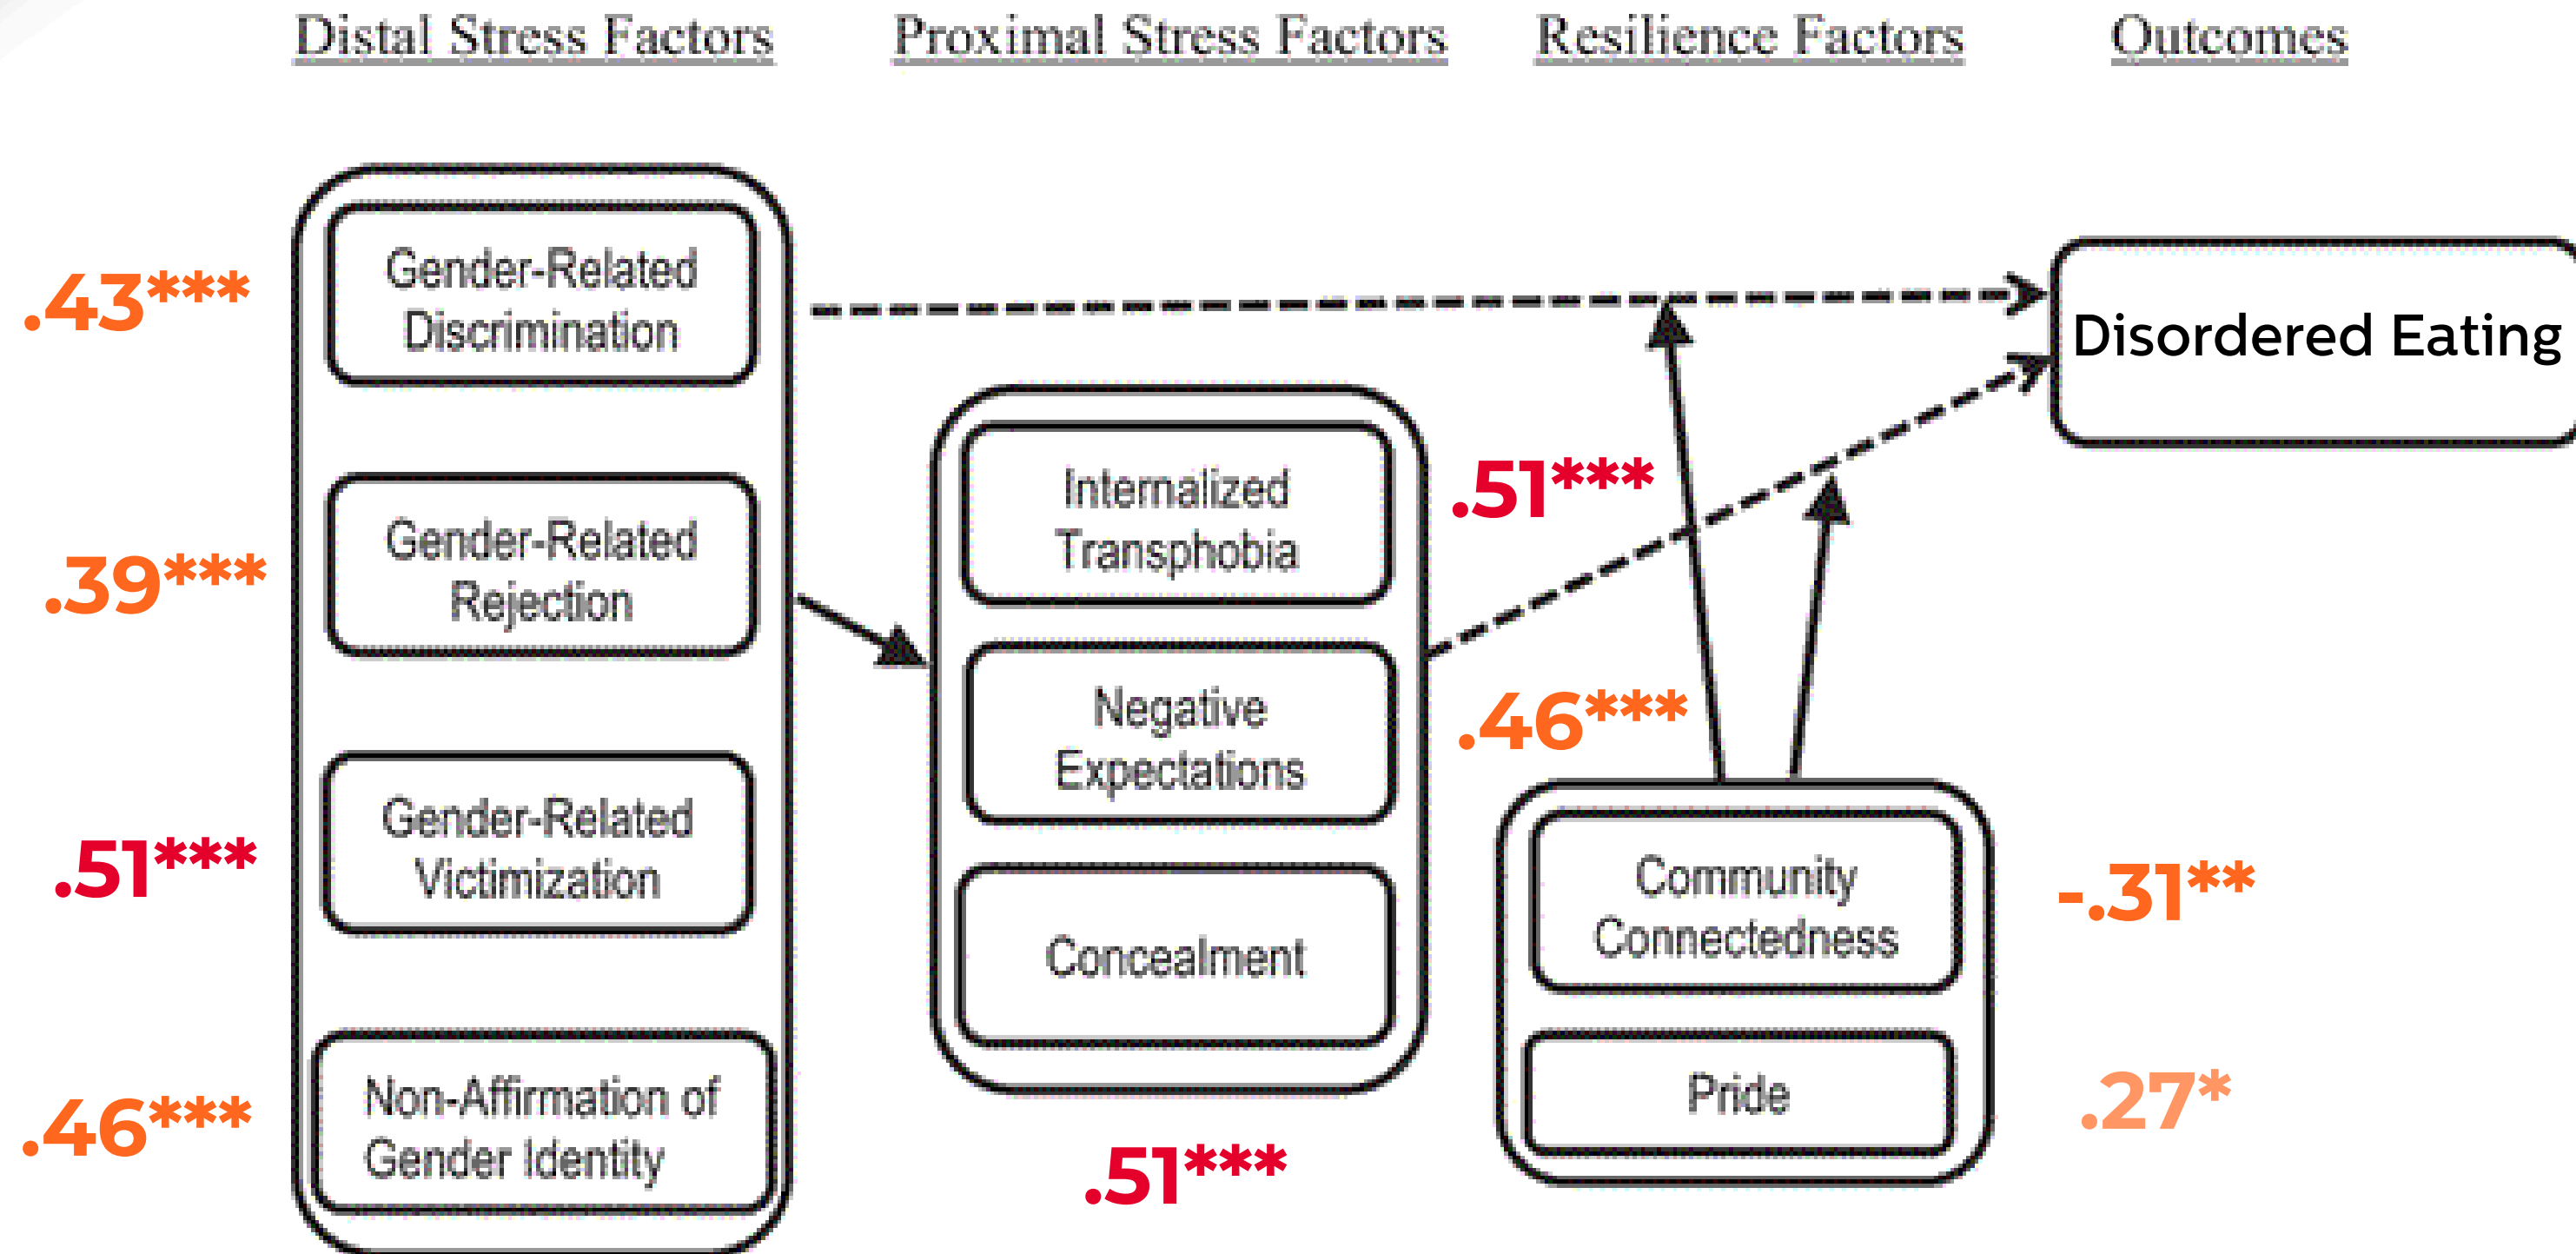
Distal Stress Factors Proximal Stress Factors Resilience Factors Outcomes

.43***
Gender-Related Discrimination

.39***
Gender-Related Rejection

.51***
Gender-Related Victimization

.46***
Non-Affirmation of Gender Identity

Internalized Transphobia

Negative Expectations

Concealment

.51***

.51***

.46***

Disordered Eating

Community Connectedness

Pride

-.31**

.27*